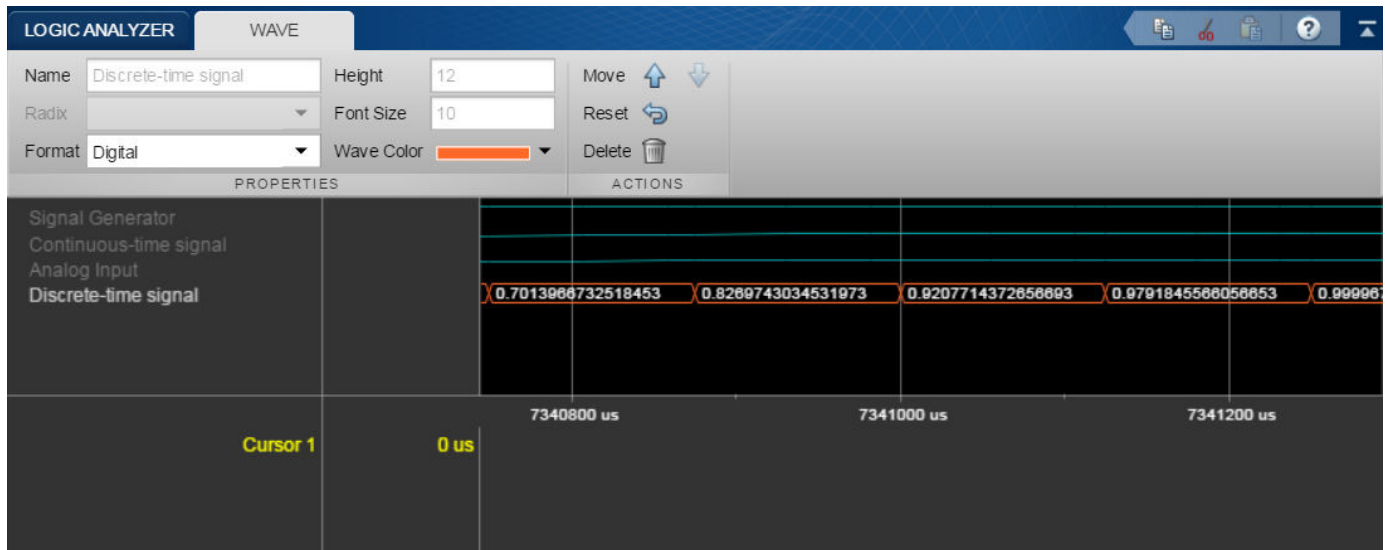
LOGIC ANALYZER WAVE

Name Discrete-time signal
Radix
Format Digital
Height 12
Font Size 10
Wave Color
PROPERTIES

Move
Reset
Delete
ACTIONS

Signal Generator
Continuous-time signal
Analog Input
Discrete-time signal

0.7013966732518453
0.8269743034531973
0.9207714372656693
0.9791845566056653
0.99996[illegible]

7340800 us
7341000 us
7341200 us

Cursor 1
0 us